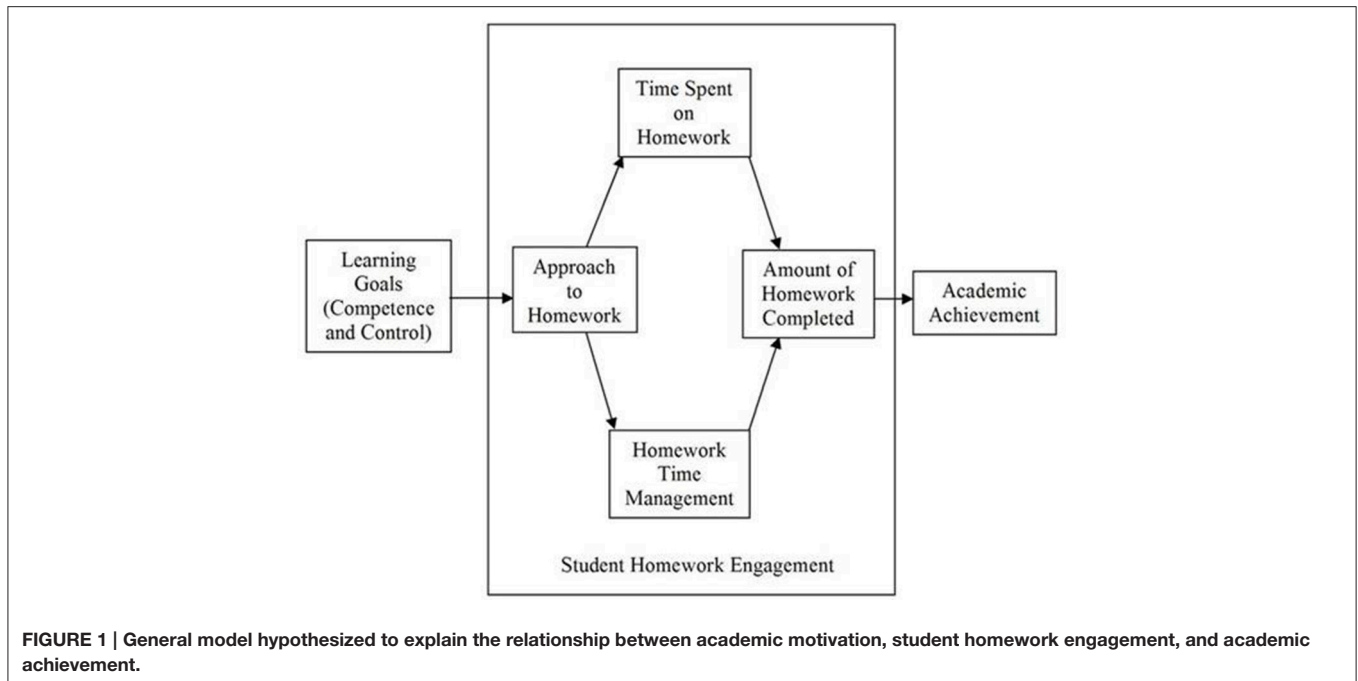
Learning Goals (Competence and Control)

Time Spent on Homework

Approach to Homework

Amount of Homework Completed

Homework Time Management

Student Homework Engagement

Academic Achievement

FIGURE 1 | General model hypothesized to explain the relationship between academic motivation, student homework engagement, and academic achievement.